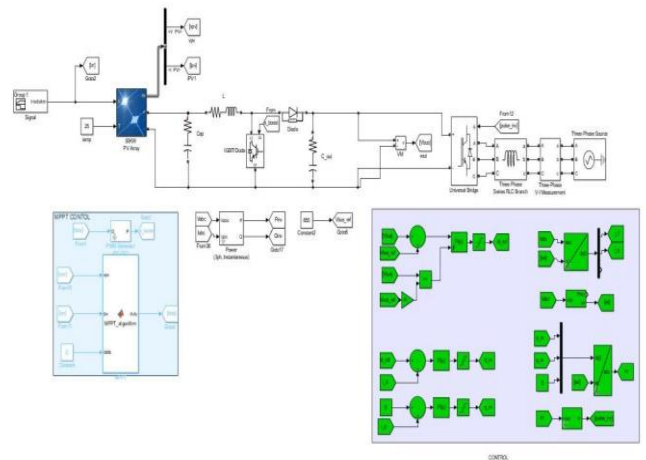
Signal
Goto2
25
temp
PV Array
Cpv
L
IGBT/Diode
Diode
C_out
Universal Bridge
From12
Three-Phase Series RLC Branch
Three-Phase V-I Measurement
Three-Phase Source
MPPT CONTROL
MPPT_algorithm
Power (3ph, Instantaneous)
From36
Goto17
Constant2
Goto8
CONTROL